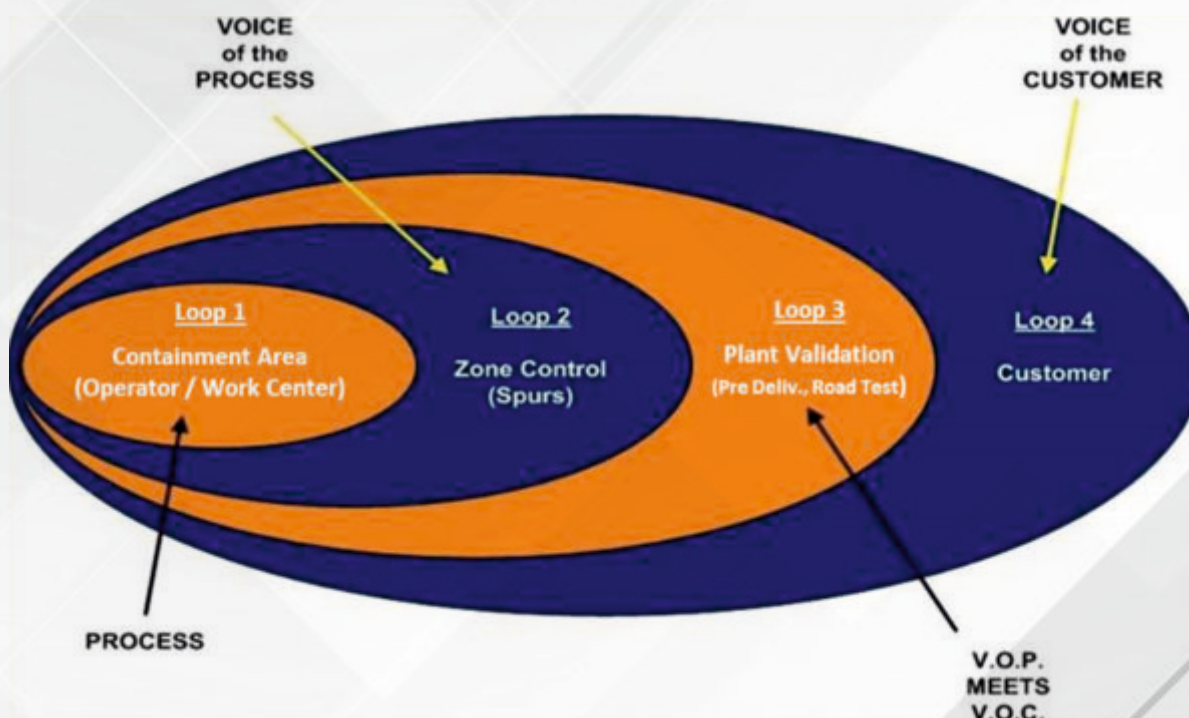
VOICE of the PROCESS

VOICE of the CUSTOMER

Loop 1
Containment Area
(Operator / Work Center)

Loop 2
Zone Control
(Spurs)

Loop 3
Plant Validation
(Pre Deliv., Road Test)

Loop 4
Customer

PROCESS

V.O.P. MEETS V.O.C.